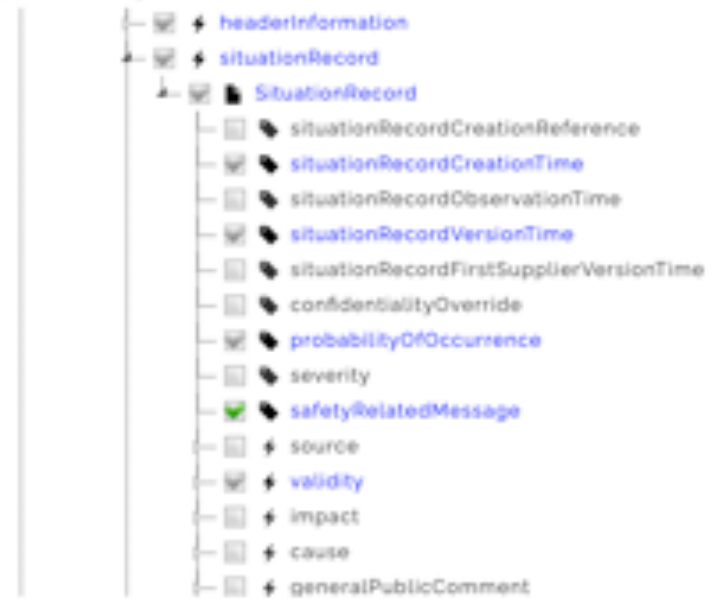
headerInformation
situationRecord
SituationRecord
situationRecordCreationReference
situationRecordCreationTime
situationRecordObservationTime
situationRecordVersionTime
situationRecordFirstSupplierVersionTime
confidentialityOverride
probabilityOfOccurrence
severity
safetyRelatedMessage
source
validity
impact
cause
generalPublicComment